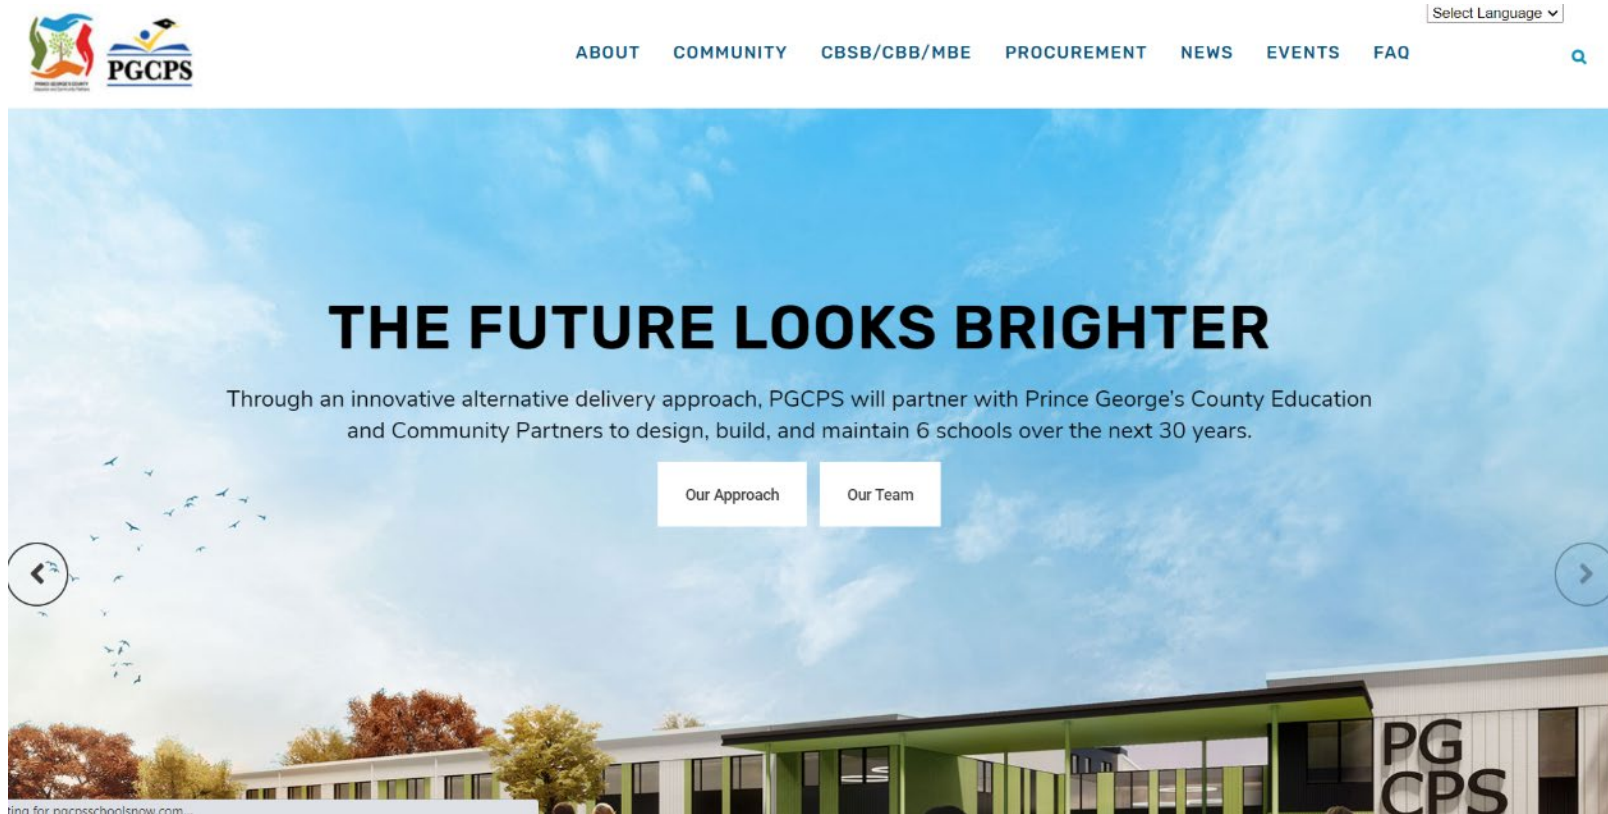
PGCPS

Select Language

ABOUT COMMUNITY CBSB/CBB/MBE PROCUREMENT NEWS EVENTS FAQ

THE FUTURE LOOKS BRIGHTER

Through an innovative alternative delivery approach, PGCPS will partner with Prince George's County Education and Community Partners to design, build, and maintain 6 schools over the next 30 years.

Our Approach

Our Team

PG CPS

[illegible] for pgcpsschoolsnow.com...